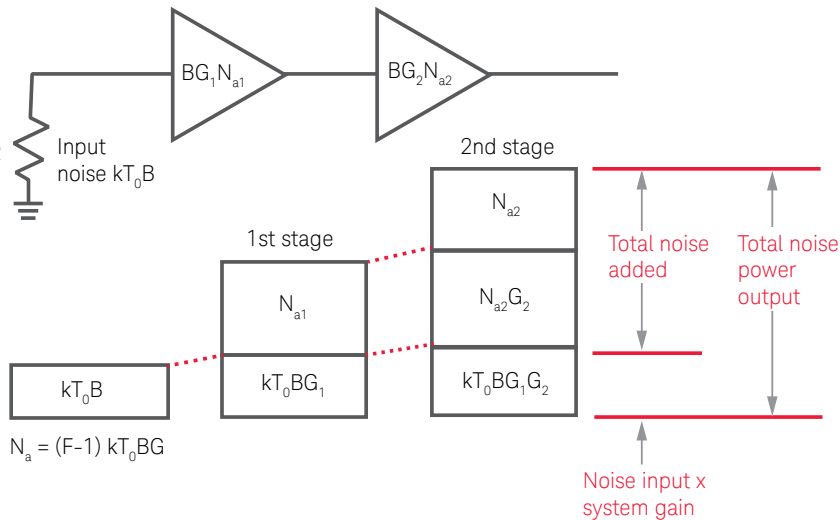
$BG_1N_{a1}$

$BG_2N_{a2}$

Input noise $kT_0B$

2nd stage

1st stage

$N_{a2}$

$N_{a1}$

$N_{a2}G_2$

$kT_0B$

$kT_0BG_1$

$kT_0BG_1G_2$

Total noise added

Total noise power output

$N_a = (F-1)\ kT_0BG$

Noise input x system gain